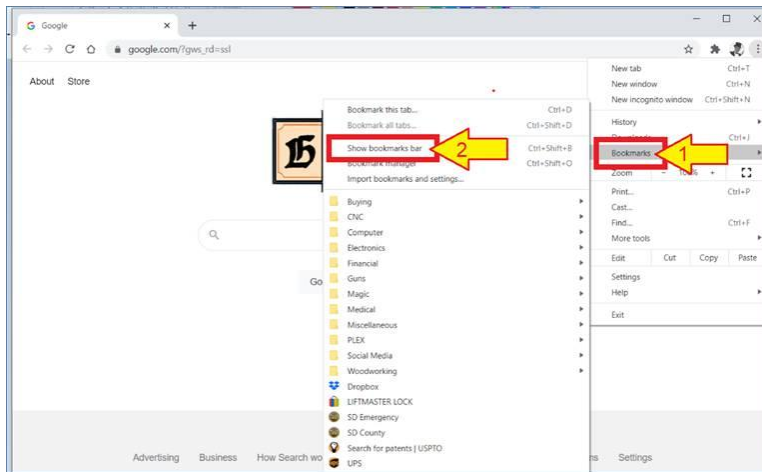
Google ×  +

google.com/?gws_rd=ssl

About  Store

Bookmark this tab... Ctrl+D
Bookmark all tabs... Ctrl+Shift+D
Show bookmarks bar Ctrl+Shift+B
Bookmark manager Ctrl+Shift+O
Import bookmarks and settings...

Buying
CNC
Computer
Electronics
Financial
Guns
Magic
Medical
Miscellaneous
PLEX
Social Media
Woodworking
Dropbox
LIFTMASTER LOCK
SD Emergency
SD County
Search for patents | USPTO
UPS

2

New tab Ctrl+T
New window Ctrl+N
New incognito window Ctrl+Shift+N
History
Downloads Ctrl+J
Bookmarks
Zoom − 100% +
Print... Ctrl+P
Cast...
Find... Ctrl+F
More tools
Edit Cut Copy Paste
Settings
Help
Exit

1

Go

Advertising  Business  How Search wo  ns  Settings